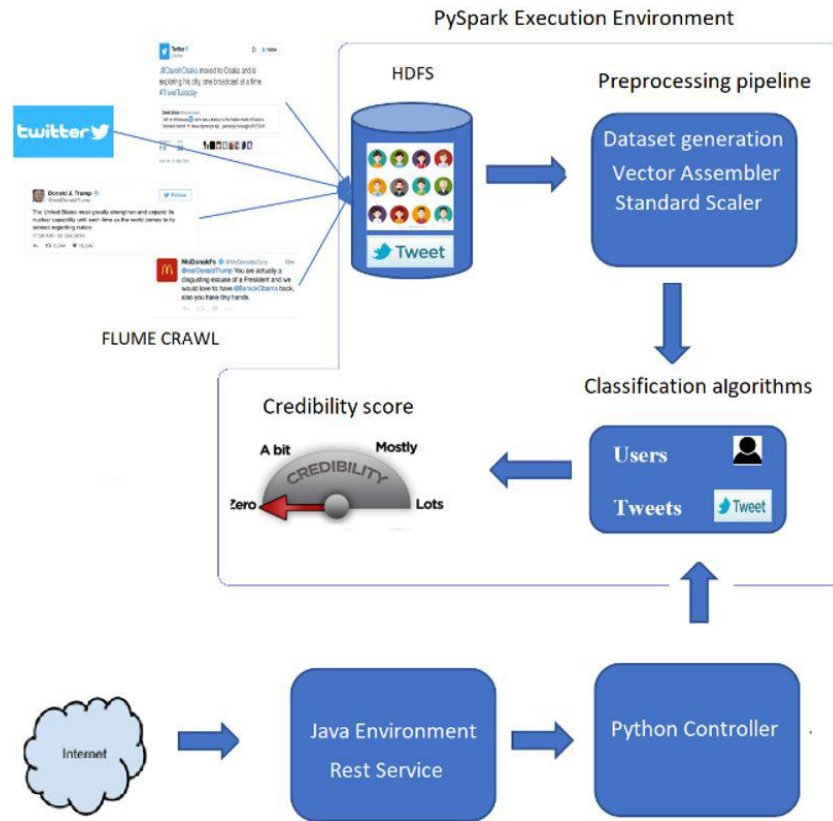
PySpark Execution Environment

HDFS

Preprocessing pipeline

Dataset generation
Vector Assembler
Standard Scaler

twitter

Twitter
@DavidClarke moved to Osaka and is exploring his city, one broadcast at a time #TravelTuesday

Donald J. Trump
@realDonaldTrump
The United States must greatly strengthen and expand its nuclear capability until such time as the world comes to its senses regarding nukes

McDonald's
@realDonaldTrump You are actually a disgusting excuse of a President and we would love to have @BarackObama back, also you have tiny hands.

Tweet

FLUME CRAWL

Classification algorithms

Credibility score

A bit
Mostly
CREDIBILITY
Zero
Lots

Users

Tweets

Tweet

Internet

Java Environment
Rest Service

Python Controller